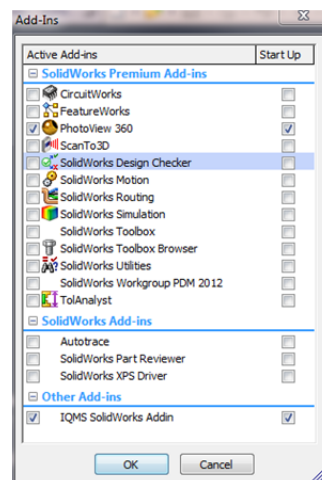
Add-Ins

| Active Add-ins | Start Up |
|---|---|
| ⊟ SolidWorks Premium Add-ins | |
| CircuitWorks | |
| FeatureWorks | |
| PhotoView 360 | |
| ScanTo3D | |
| SolidWorks Design Checker | |
| SolidWorks Motion | |
| SolidWorks Routing | |
| SolidWorks Simulation | |
| SolidWorks Toolbox | |
| SolidWorks Toolbox Browser | |
| SolidWorks Utilities | |
| SolidWorks Workgroup PDM 2012 | |
| TolAnalyst | |
| ⊟ SolidWorks Add-ins | |
| Autotrace | |
| SolidWorks Part Reviewer | |
| SolidWorks XPS Driver | |
| ⊟ Other Add-ins | |
| IQMS SolidWorks Addin | |

OK Cancel